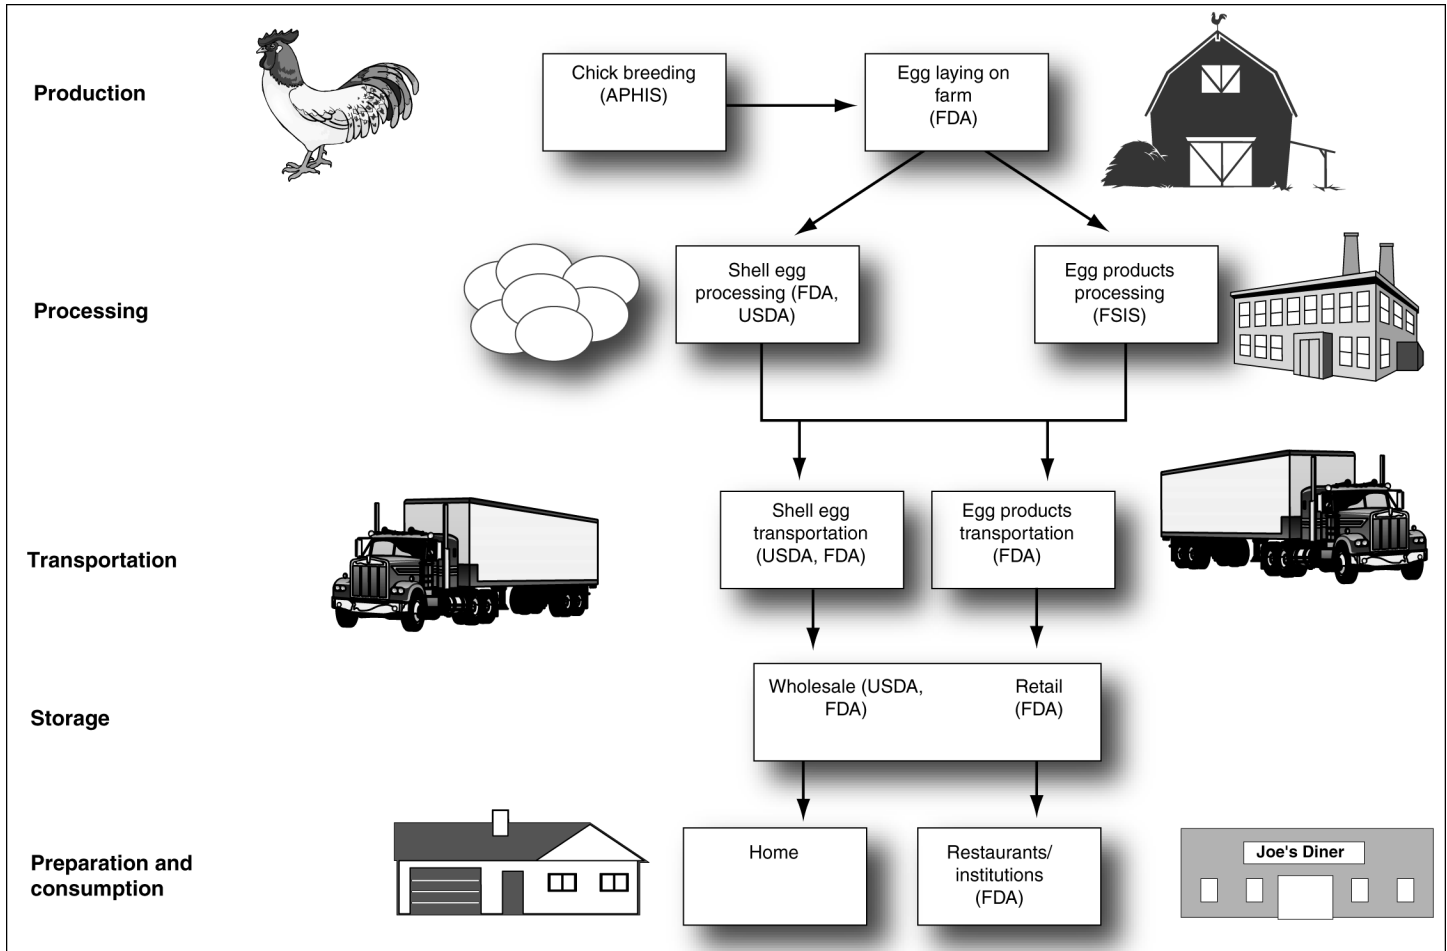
Production

Chick breeding (APHIS)

Egg laying on farm (FDA)

Processing

Shell egg processing (FDA, USDA)

Egg products processing (FSIS)

Transportation

Shell egg transportation (USDA, FDA)

Egg products transportation (FDA)

Storage

Wholesale (USDA, FDA)

Retail (FDA)

Preparation and consumption

Home

Restaurants/ institutions (FDA)

Joe's Diner